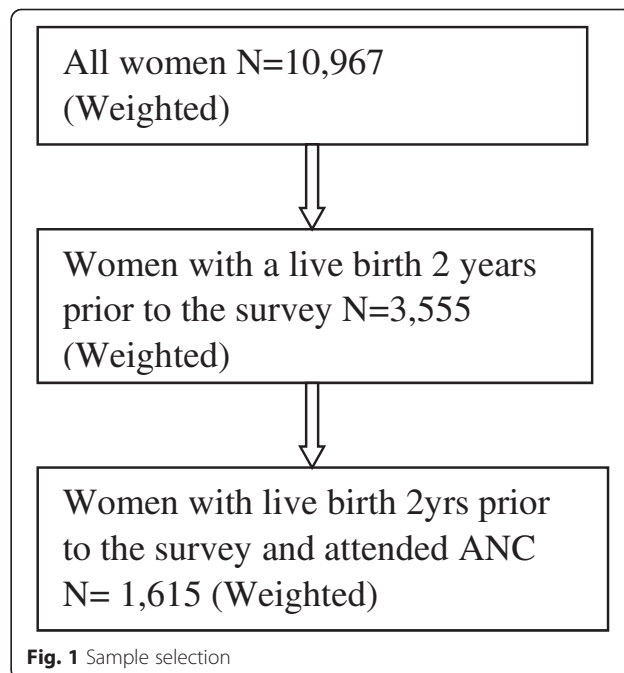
All women N=10,967 (Weighted)

Women with a live birth 2 years prior to the survey N=3,555 (Weighted)

Women with live birth 2yrs prior to the survey and attended ANC N= 1,615 (Weighted)

**Fig. 1** Sample selection